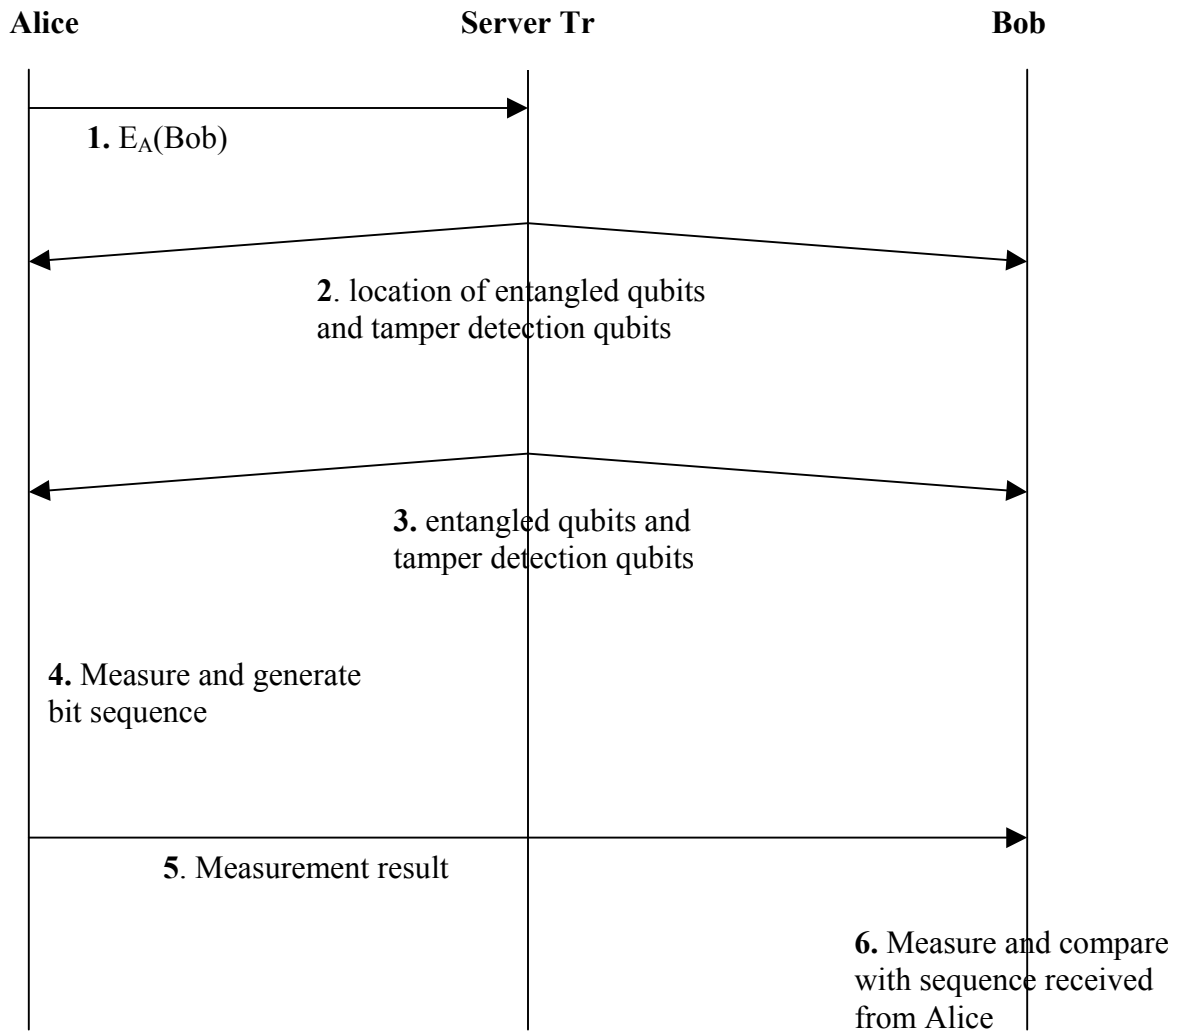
Alice Server Tr Bob

1. $E_A$(Bob)

2. location of entangled qubits and tamper detection qubits

3. entangled qubits and tamper detection qubits

4. Measure and generate bit sequence

5. Measurement result

6. Measure and compare with sequence received from Alice